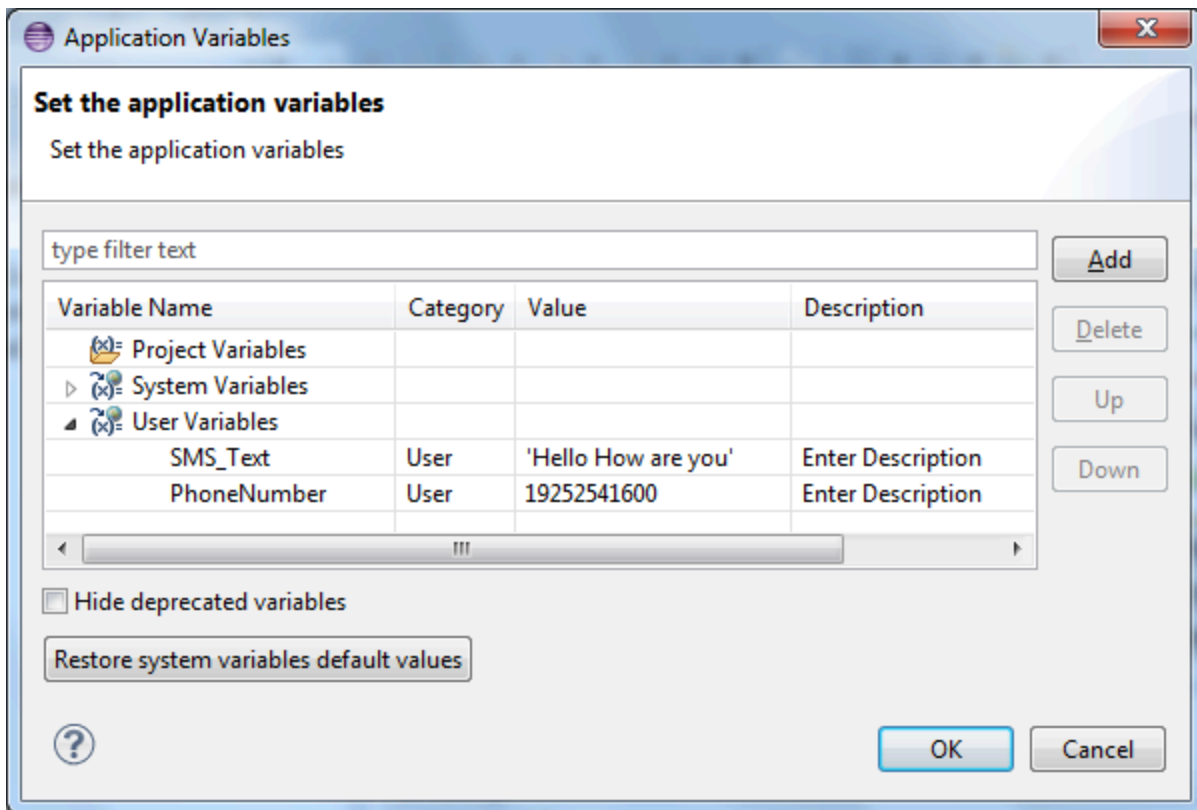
Application Variables

Set the application variables

Set the application variables

type filter text

Add

Delete

Up

Down

| Variable Name | Category | Value | Description |
|---|---|---|---|
| Project Variables | | | |
| System Variables | | | |
| User Variables | | | |
| SMS_Text | User | 'Hello How are you' | Enter Description |
| PhoneNumber | User | 19252541600 | Enter Description |

Hide deprecated variables

Restore system variables default values

OK

Cancel